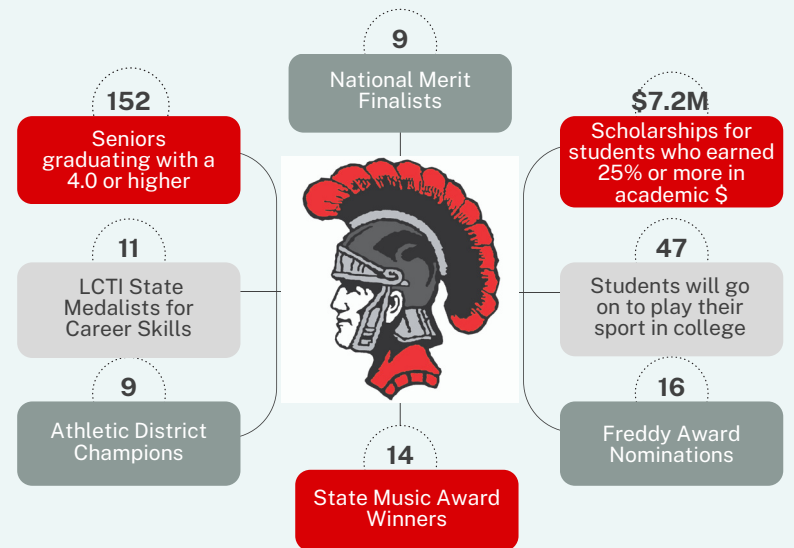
9
National Merit Finalists

152
Seniors graduating with a 4.0 or higher

$7.2M
Scholarships for students who earned 25% or more in academic $

11
LCTI State Medalists for Career Skills

47
Students will go on to play their sport in college

9
Athletic District Champions

16
Freddy Award Nominations

14
State Music Award Winners